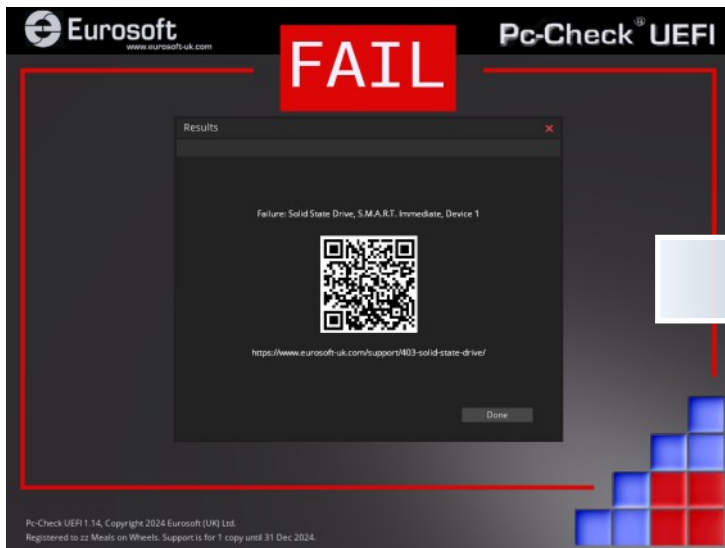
Eurosoft
www.eurosoft-uk.com

FAIL

Pc-Check® UEFI

Results

Failure: Solid State Drive, S.M.A.R.T. Immediate, Device 1

https://www.eurosoft-uk.com/support/403-solid-state-drive/

Done

Pc-Check UEFI 1.14, Copyright 2024 Eurosoft (UK) Ltd.
Registered to zz Meals on Wheels. Support is for 1 copy until 31 Dec 2024.